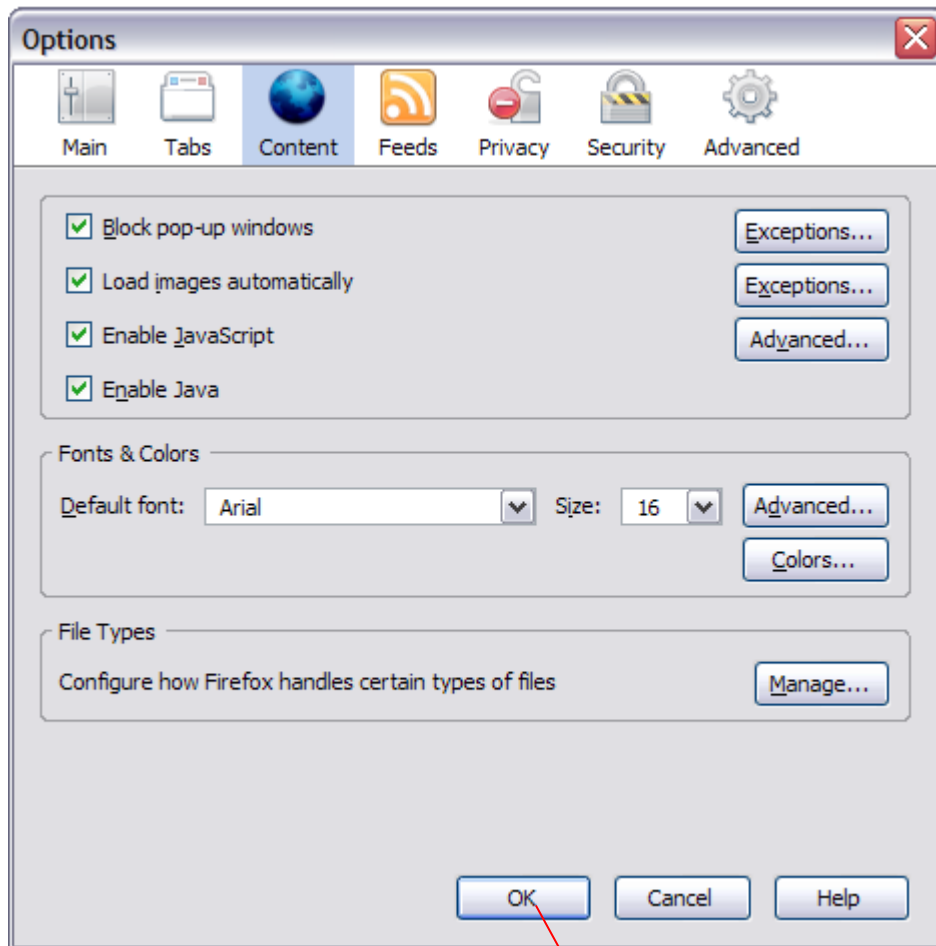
Options

Main Tabs Content Feeds Privacy Security Advanced

Block pop-up windows
Exceptions...

Load images automatically
Exceptions...

Enable JavaScript
Advanced...

Enable Java

Fonts & Colors

Default font: Arial Size: 16
Advanced...
Colors...

File Types

Configure how Firefox handles certain types of files
Manage...

OK Cancel Help